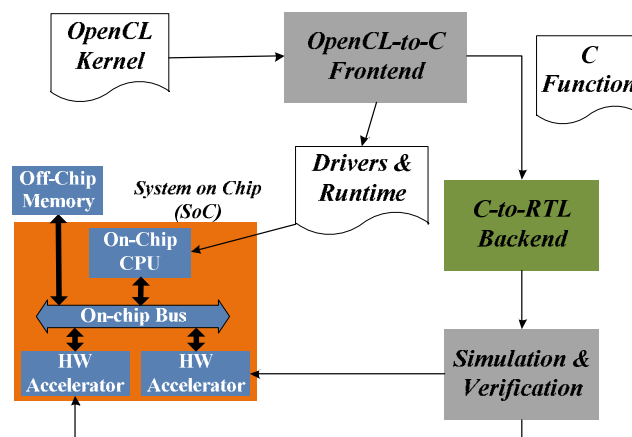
OpenCL Kernel

OpenCL-to-C Frontend

C Function

Drivers & Runtime

Off-Chip Memory

System on Chip (SoC)

On-Chip CPU

C-to-RTL Backend

On-chip Bus

HW Accelerator

HW Accelerator

Simulation & Verification